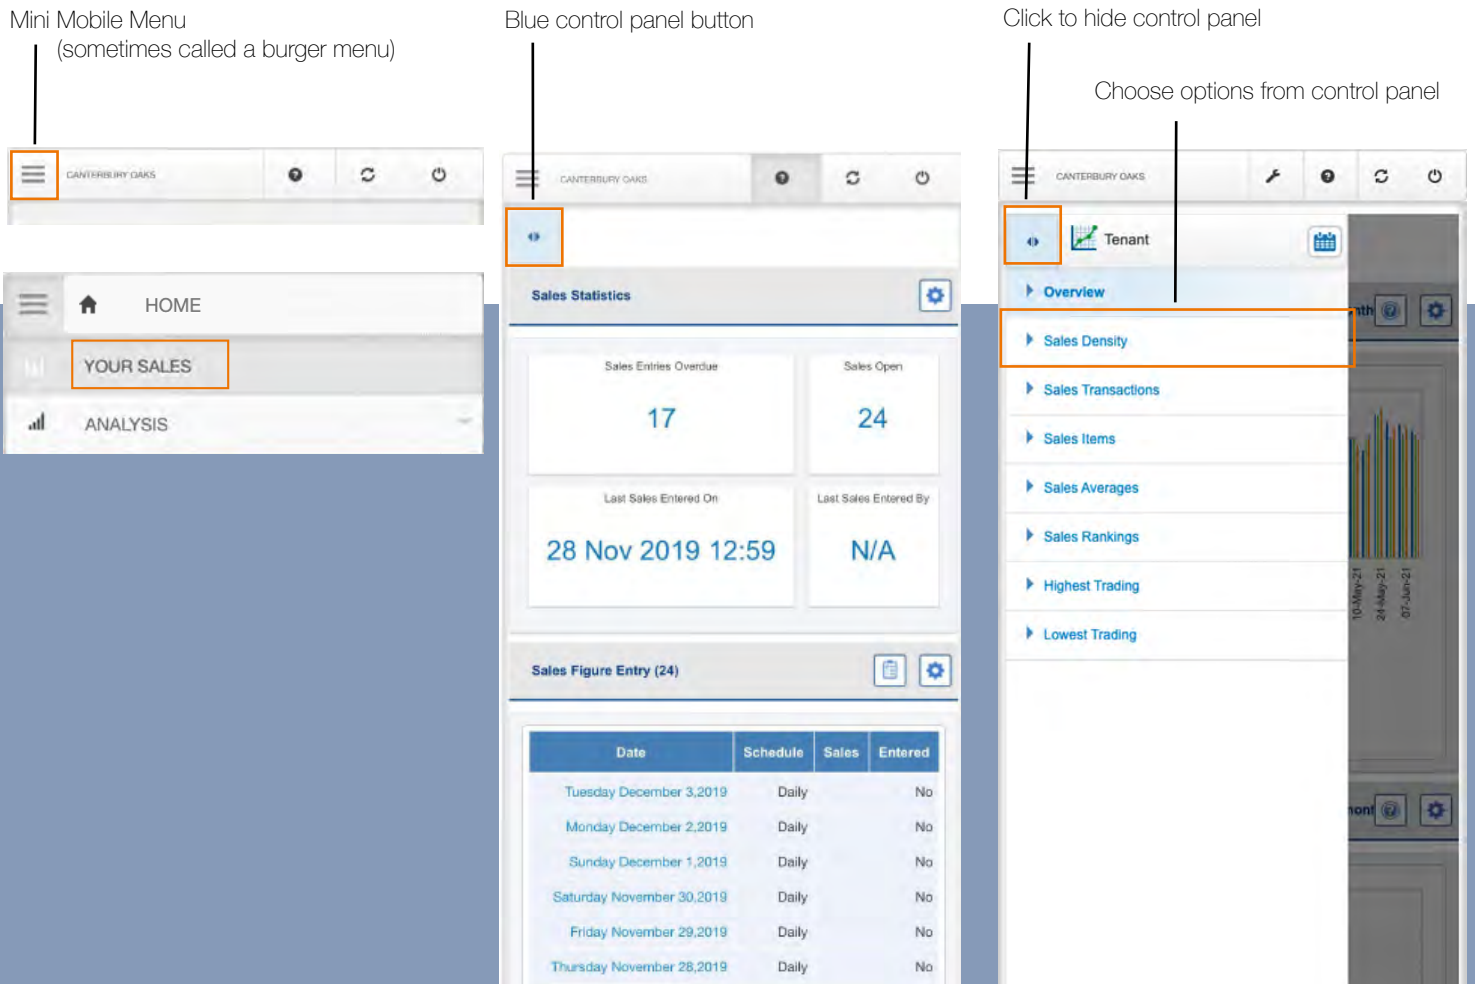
Mini Mobile Menu
(sometimes called a burger menu)

CANTERBURY OAKS

HOME

YOUR SALES

ANALYSIS

Blue control panel button

CANTERBURY OAKS

Sales Statistics

Sales Entries Overdue
17

Sales Open
24

Last Sales Entered On
28 Nov 2019 12:59

Last Sales Entered By
N/A

Sales Figure Entry (24)

| Date | Schedule | Sales | Entered |
|---|---|---|---|
| Tuesday December 3,2019 | Daily | | No |
| Monday December 2,2019 | Daily | | No |
| Sunday December 1,2019 | Daily | | No |
| Saturday November 30,2019 | Daily | | No |
| Friday November 29,2019 | Daily | | No |
| Thursday November 28,2019 | Daily | | No |

Click to hide control panel

Choose options from control panel

CANTERBURY OAKS

Tenant

Overview

Sales Density

Sales Transactions

Sales Items

Sales Averages

Sales Rankings

Highest Trading

Lowest Trading

nth

10-May-21 24-May-21 07-Jun-21

onth